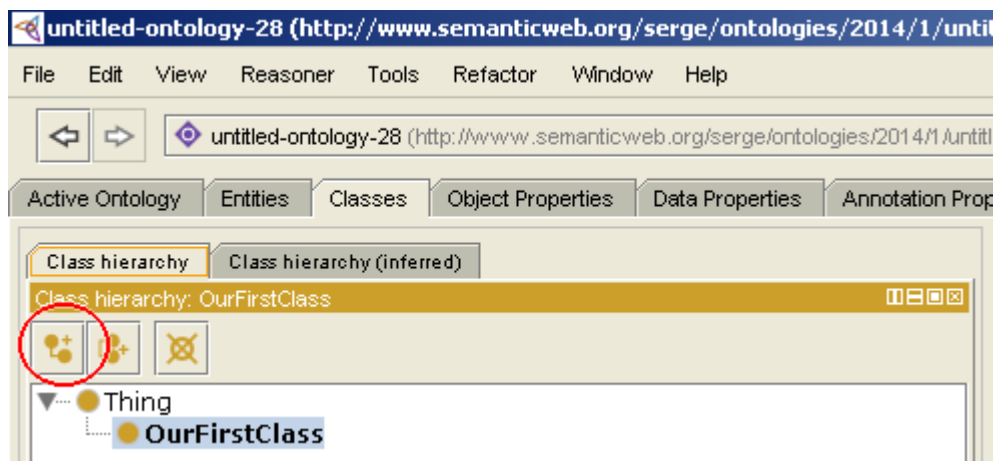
untitled-ontology-28 (http://www.semanticweb.org/serge/ontologies/2014/1/untit

File Edit View Reasoner Tools Refactor Window Help

untitled-ontology-28 (http://www.semanticweb.org/serge/ontologies/2014/1/untit

Active Ontology Entities Classes Object Properties Data Properties Annotation Prop

Class hierarchy Class hierarchy (inferred)

Class hierarchy: OurFirstClass

Thing
OurFirstClass